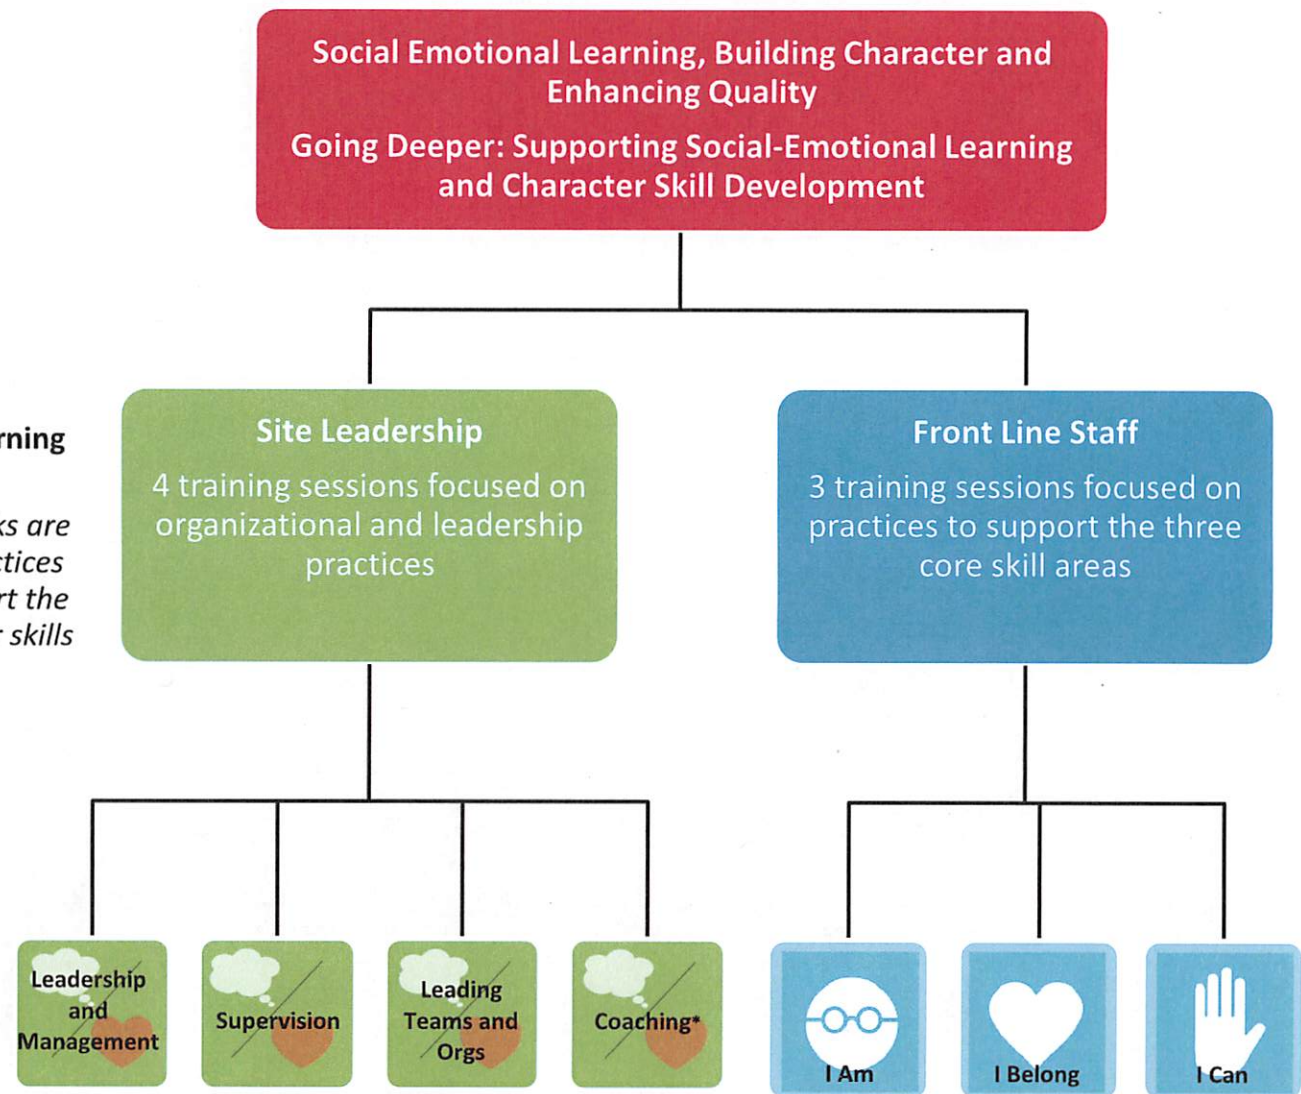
Social Emotional Learning, Building Character and Enhancing Quality

Going Deeper: Supporting Social-Emotional Learning and Character Skill Development

rning

ks are
ctices
rt the
r skills

Site Leadership

4 training sessions focused on organizational and leadership practices

Front Line Staff

3 training sessions focused on practices to support the three core skill areas

Leadership and Management

Supervision

Leading Teams and Orgs

Coaching*

I Am

I Belong

I Can